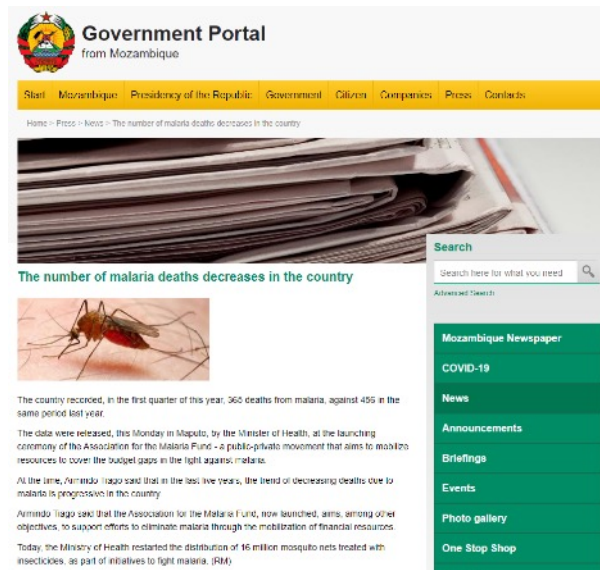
Government Portal
from Mozambique

Start | Mozambique | Presidency of the Republic | Government | Citizen | Companies | Press | Contacts

Home > Press > News > The number of malaria deaths decreases in the country

The number of malaria deaths decreases in the country

The country recorded, in the first quarter of this year, 365 deaths from malaria, against 455 in the same period last year.

The data were released, this Monday in Maputo, by the Minister of Health, at the launching ceremony of the Association for the Malaria Fund - a public-private movement that aims to mobilize resources to cover the budget gaps in the fight against malaria.

At the time, Armindo Tiago said that in the last five years, the trend of decreasing deaths due to malaria is progressive in the country.

Armindo Tiago said that the Association for the Malaria Fund, now launched, aims, among other objectives, to support efforts to eliminate malaria through the mobilization of financial resources.

Today, the Ministry of Health restarted the distribution of 16 million mosquito nets treated with insecticides, as part of initiatives to fight malaria. (RM)

Search
Search here for what you need
Advanced Search

Mozambique Newspaper
COVID-19
News
Announcements
Briefings
Events
Photo gallery
One Stop Shop